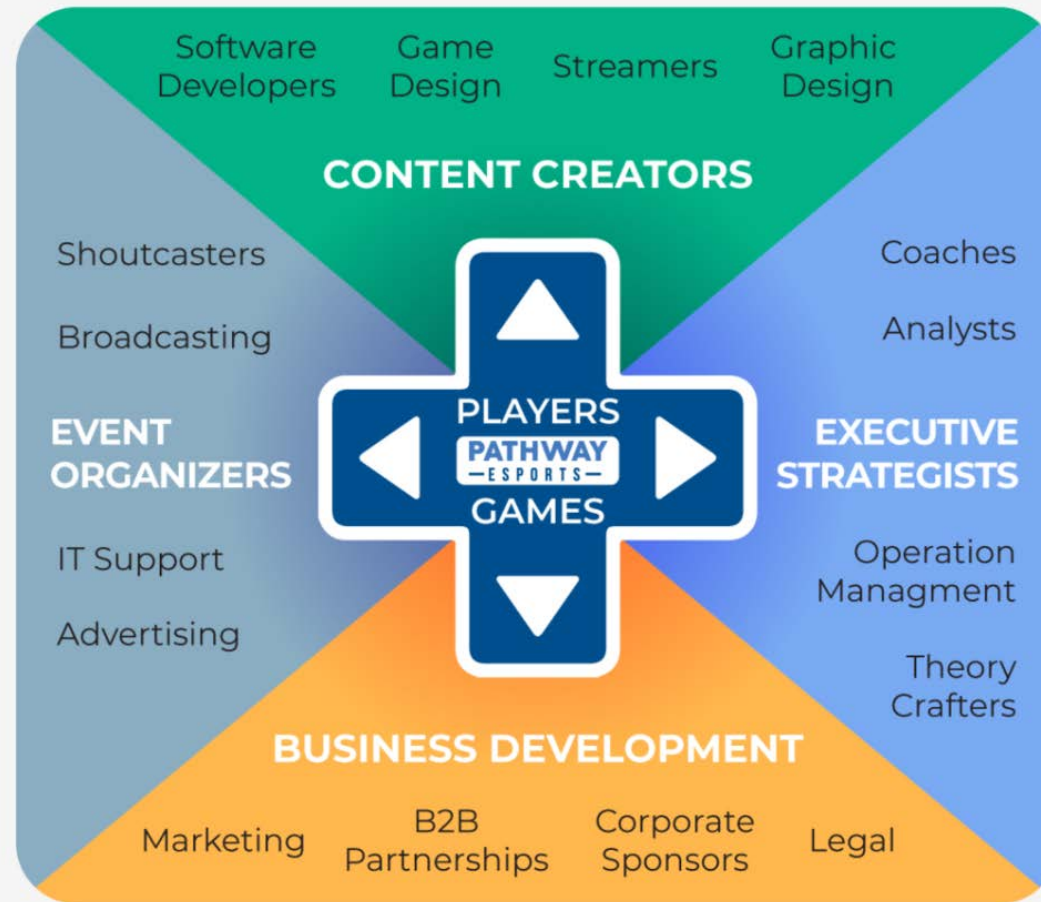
Software Developers

Game Design

Streamers

Graphic Design

CONTENT CREATORS

Shoutcasters

Broadcasting

EVENT ORGANIZERS

IT Support

Advertising

PLAYERS

PATHWAY ESPORTS

GAMES

Coaches

Analysts

EXECUTIVE STRATEGISTS

Operation Managment

Theory Crafters

BUSINESS DEVELOPMENT

Marketing

B2B Partnerships

Corporate Sponsors

Legal